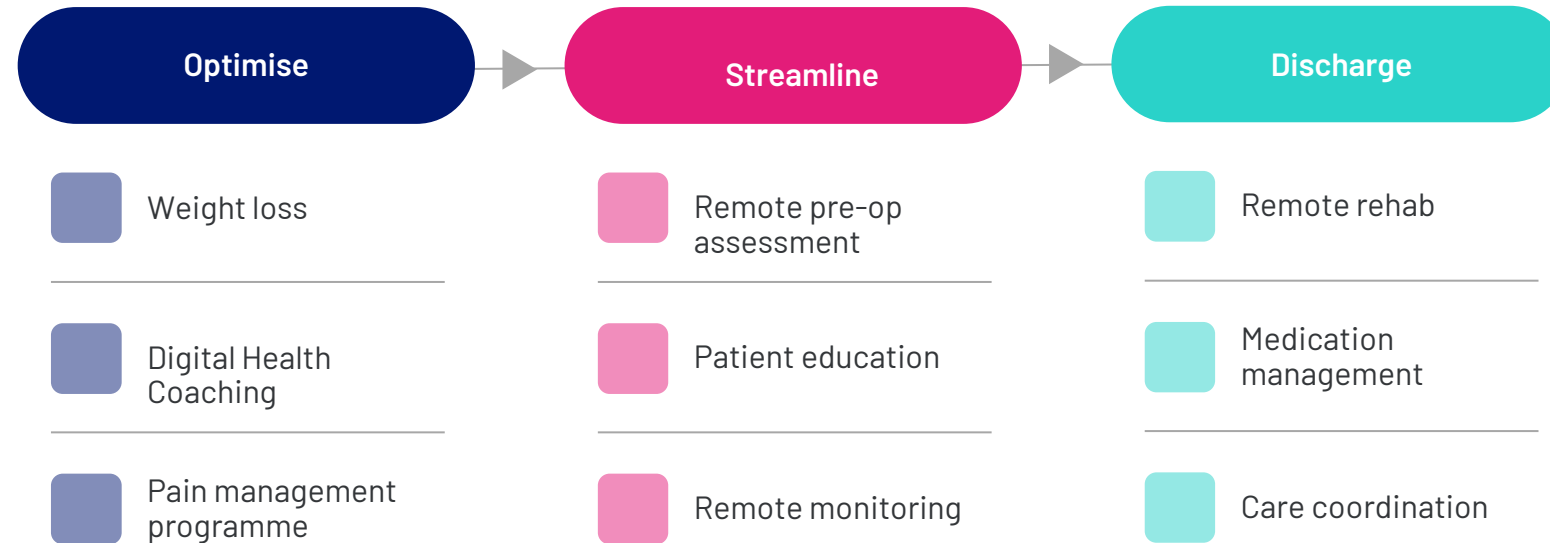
Optimise

Weight loss

Digital Health Coaching

Pain management programme

Streamline

Remote pre-op assessment

Patient education

Remote monitoring

Discharge

Remote rehab

Medication management

Care coordination